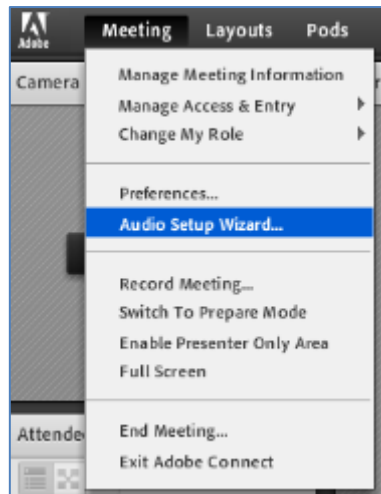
Adobe
Meeting Layouts Pods
Camera
Manage Meeting Information
Manage Access & Entry
Change My Role
Preferences...
Audio Setup Wizard...
Record Meeting...
Switch To Prepare Mode
Enable Presenter Only Area
Full Screen
Attende
End Meeting...
Exit Adobe Connect